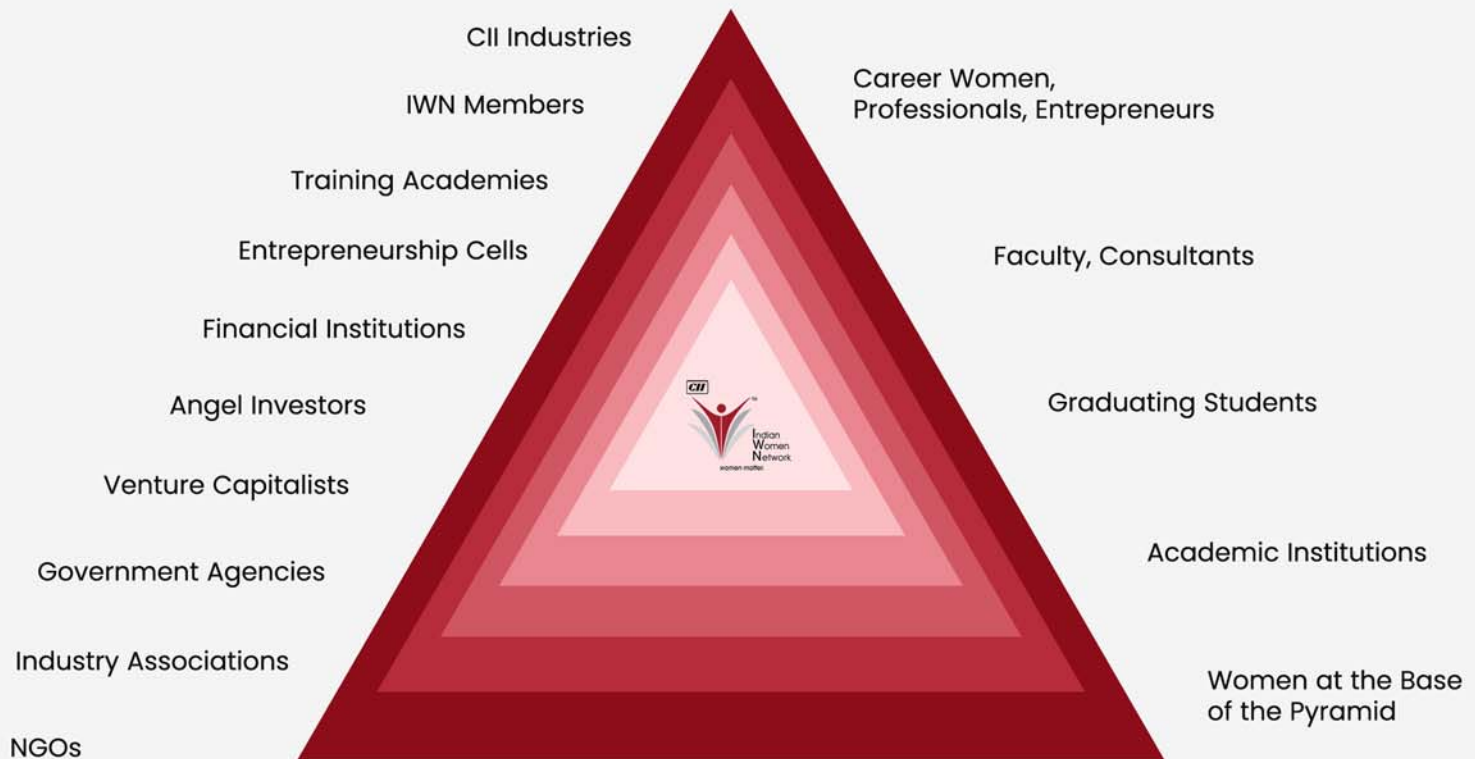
CII Industries

IWN Members

Training Academies

Entrepreneurship Cells

Financial Institutions

Angel Investors

Venture Capitalists

Government Agencies

Industry Associations

NGOs

Career Women, Professionals, Entrepreneurs

Faculty, Consultants

Graduating Students

Academic Institutions

Women at the Base of the Pyramid

CII

Indian Women Network

women matter